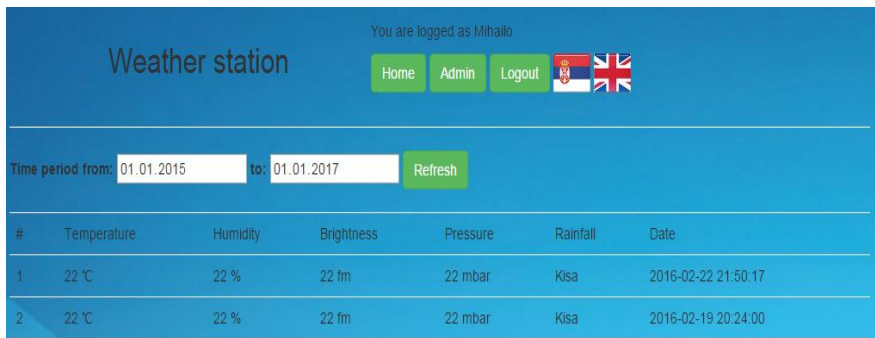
Weather station

You are logged as Mihailo

Home Admin Logout

Time period from: 01.01.2015 to: 01.01.2017 Refresh

| # | Temperature | Humidity | Brightness | Pressure | Rainfall | Date |
|---|---|---|---|---|---|---|
| 1 | 22 ℃ | 22 % | 22 fm | 22 mbar | Kisa | 2016-02-22 21:50:17 |
| 2 | 22 ℃ | 22 % | 22 fm | 22 mbar | Kisa | 2016-02-19 20:24:00 |